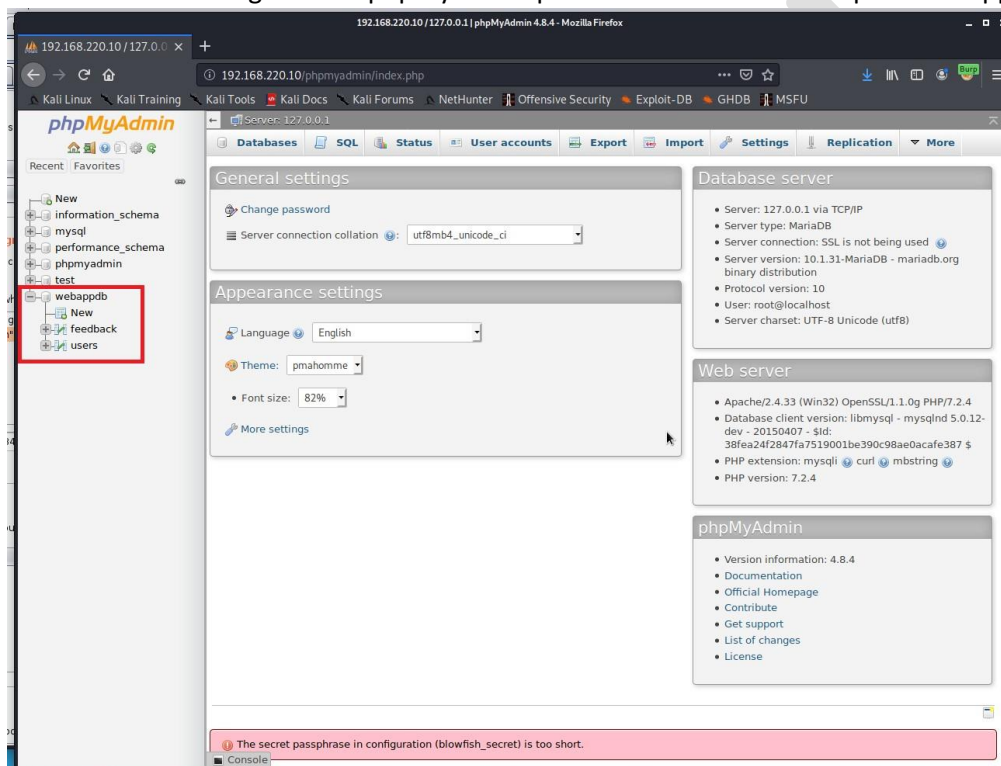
192.168.220.10 / 127.0.0.1 | phpMyAdmin 4.8.4 - Mozilla Firefox

192.168.220.10 / 127.0.0 ×

192.168.220.10/phpmyadmin/index.php

Kali Linux Kali Training Kali Tools Kali Docs Kali Forums NetHunter Offensive Security Exploit-DB GHDB MSFU

phpMyAdmin

Recent Favorites

New
information_schema
mysql
performance_schema
phpmyadmin
test
webappdb
New
feedback
users

Server: 127.0.0.1

Databases SQL Status User accounts Export Import Settings Replication More

General settings

Change password

Server connection collation: utf8mb4_unicode_ci

Appearance settings

Language English

Theme: pmahomme

Font size: 82%

More settings

Database server

• Server: 127.0.0.1 via TCP/IP
• Server type: MariaDB
• Server connection: SSL is not being used
• Server version: 10.1.31-MariaDB - mariadb.org binary distribution
• Protocol version: 10
• User: root@localhost
• Server charset: UTF-8 Unicode (utf8)

Web server

• Apache/2.4.33 (Win32) OpenSSL/1.1.0g PHP/7.2.4
• Database client version: libmysql - mysqlnd 5.0.12-dev - 20150407 - $Id: 38fea24f2847fa7519001be390c98ae0acafe387 $
• PHP extension: mysqli curl mbstring
• PHP version: 7.2.4

phpMyAdmin

• Version information: 4.8.4
• Documentation
• Official Homepage
• Contribute
• Get support
• List of changes
• License

The secret passphrase in configuration (blowfish_secret) is too short.

Console